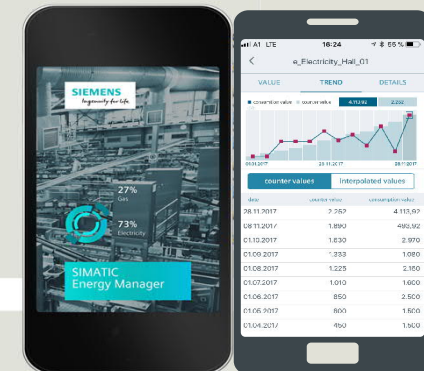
SIEMENS
Ingenuity for life

27%
Gas

73%
Electricity

SIMATIC
Energy Manager

A1 LTE 16:24 55 %

e_Electricity_Hall_01

VALUE TREND DETAILS

consumption value counter value 4.113,92 2.252

08.11.2017 28.11.2017 28.11.2017

counter values | Interpolated values

| date | counter value | consumption value |
|---|---|---|
| 28.11.2017 | 2.252 | 4.113,92 |
| 08.11.2017 | 1.890 | 492,92 |
| 01.10.2017 | 1.630 | 2.970 |
| 01.09.2017 | 1.333 | 1.080 |
| 01.08.2017 | 1.225 | 2.150 |
| 01.07.2017 | 1.010 | 1.600 |
| 01.06.2017 | 850 | 2.500 |
| 01.05.2017 | 600 | 1.500 |
| 01.04.2017 | 450 | 1.500 |